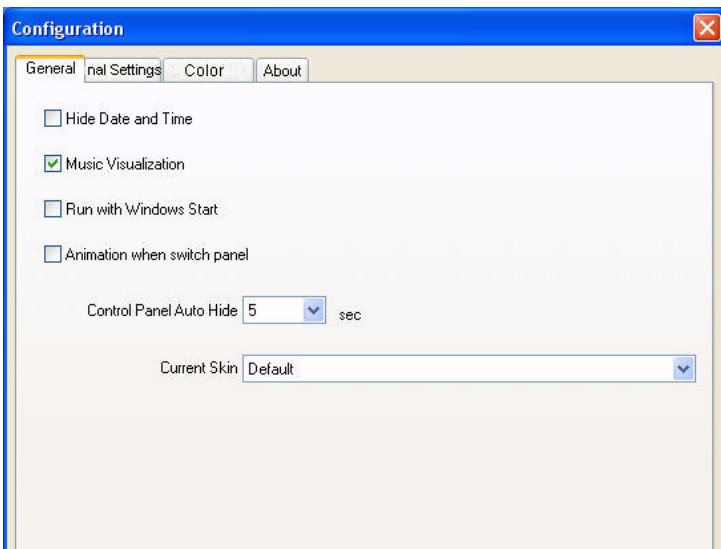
Configuration

General | nal Settings | Color | About

Hide Date and Time

Music Visualization

Run with Windows Start

Animation when switch panel

Control Panel Auto Hide 5 sec

Current Skin Default